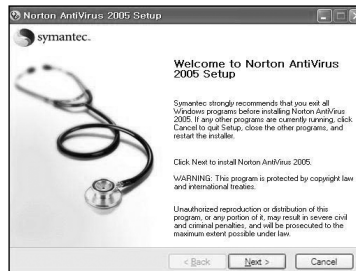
Norton AntiVirus 2005 Setup

symantec.

Welcome to Norton AntiVirus 2005 Setup

Symantec strongly recommends that you exit all Windows programs before installing Norton AntiVirus 2005. If any other programs are currently running, click Cancel to quit Setup, close the other programs, and restart the installer.

Click Next to install Norton AntiVirus 2005.

WARNING: This program is protected by copyright law and international treaties.

Unauthorized reproduction or distribution of this program, or any portion of it, may result in severe civil and criminal penalties, and will be prosecuted to the maximum extent possible under law.

< Back

Next >

Cancel